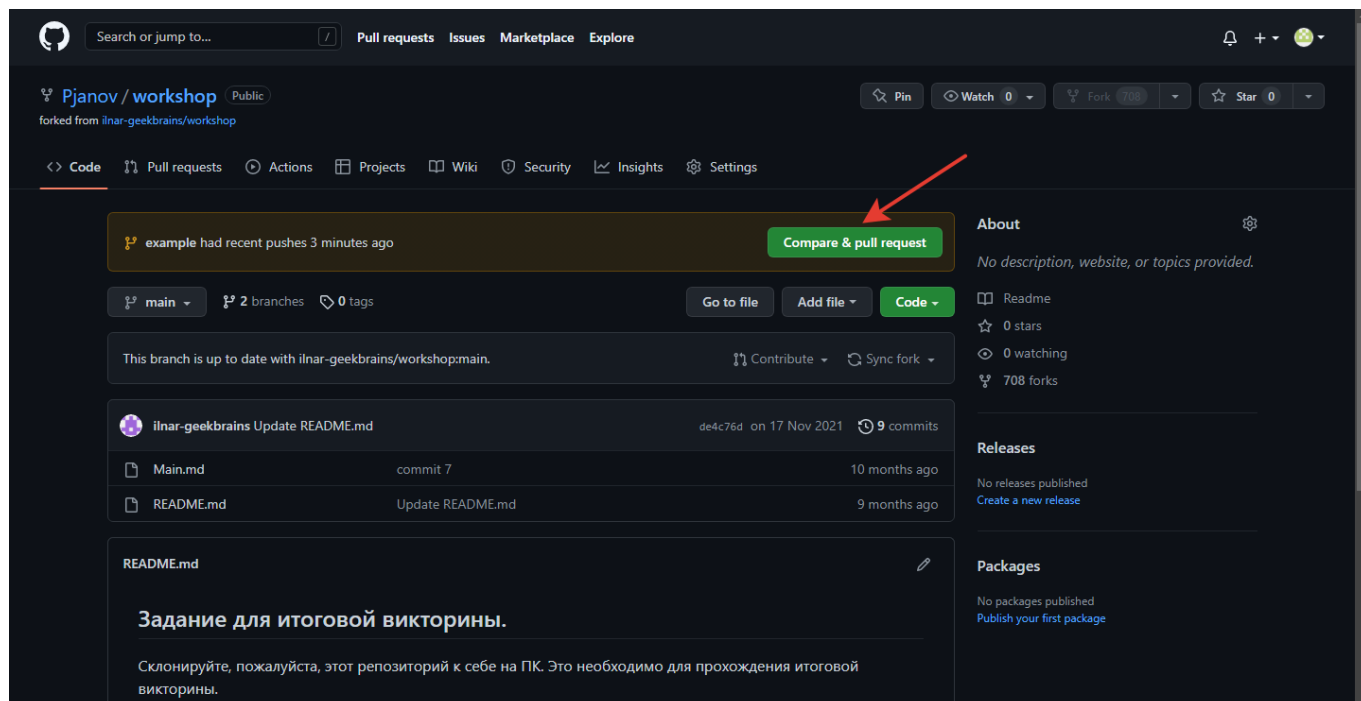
Search or jump to... /
Pull requests Issues Marketplace Explore

Pjanov / workshop Public
forked from ilnar-geekbrains/workshop

Pin Watch 0 Fork 708 Star 0

Code Pull requests Actions Projects Wiki Security Insights Settings

example had recent pushes 3 minutes ago
Compare & pull request

main 2 branches 0 tags
Go to file Add file Code

This branch is up to date with ilnar-geekbrains/workshop:main.
Contribute Sync fork

ilnar-geekbrains Update README.md de4c76d on 17 Nov 2021 9 commits

| Main.md | commit 7 | 10 months ago |
|---|---|---|
| README.md | Update README.md | 9 months ago |

README.md

Задание для итоговой викторины.

Склонируйте, пожалуйста, этот репозиторий к себе на ПК. Это необходимо для прохождения итоговой викторины.

About
No description, website, or topics provided.
Readme
0 stars
0 watching
708 forks

Releases
No releases published
Create a new release

Packages
No packages published
Publish your first package